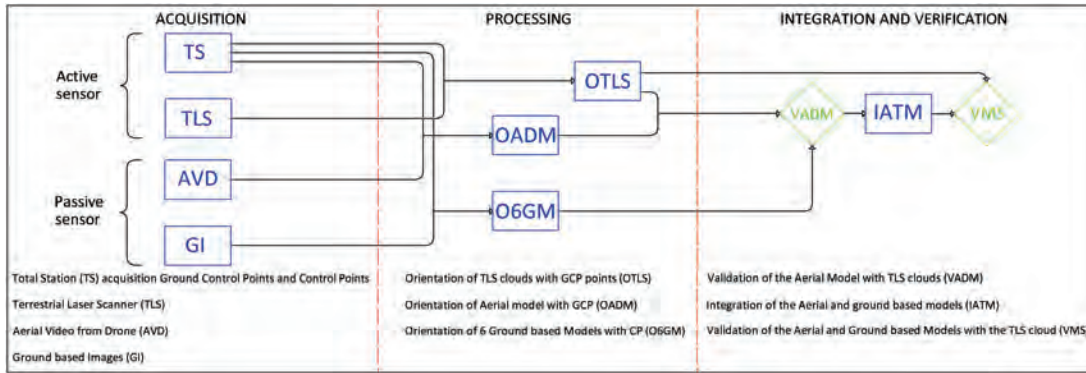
ACQUISITION

PROCESSING

INTEGRATION AND VERIFICATION

Active sensor

Passive sensor

TS

TLS

AVD

GI

OTLS

OADM

O6GM

VADM

IATM

VMS

Total Station (TS) acquisition Ground Control Points and Control Points

Terrestrial Laser Scanner (TLS)

Aerial Video from Drone (AVD)

Ground based Images (GI)

Orientation of TLS clouds with GCP points (OTLS)

Orientation of Aerial model with GCP (OADM)

Orientation of 6 Ground based Models with CP (O6GM)

Validation of the Aerial Model with TLS clouds (VADM)

Integration of the Aerial and ground based models (IATM)

Validation of the Aerial and Ground based Models with the TLS cloud (VMS